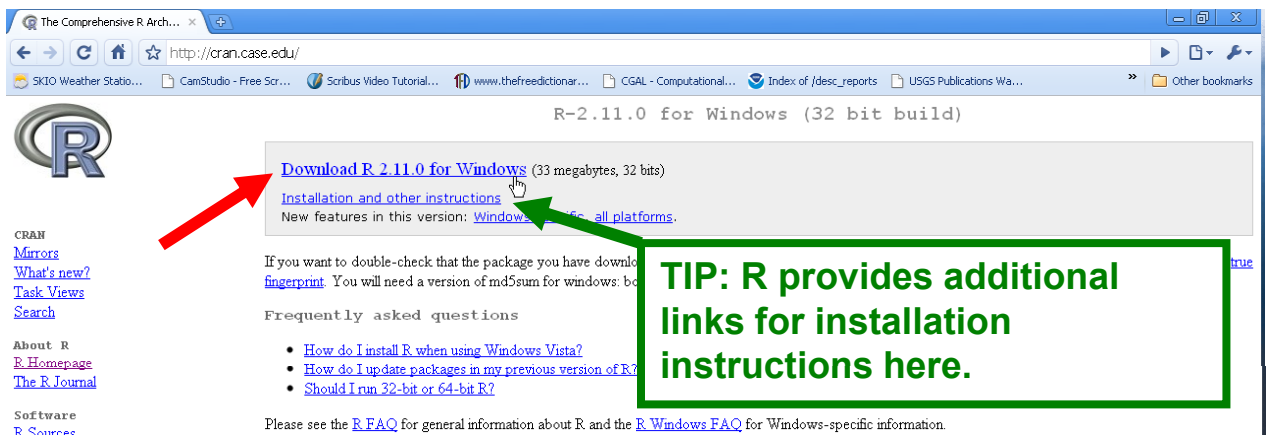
The Comprehensive R Arch... ×

http://cran.case.edu/

SKIO Weather Statio... CamStudio - Free Scr... Scribus Video Tutorial... www.thefreedictionar... CGAL - Computational... Index of /desc_reports USGS Publications Wa... » Other bookmarks

R-2.11.0 for Windows (32 bit build)

Download R 2.11.0 for Windows (33 megabytes, 32 bits)

Installation and other instructions

New features in this version: Windows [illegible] all platforms.

CRAN
Mirrors
What's new?
Task Views
Search

About R
R Homepage
The R Journal

Software
R Sources

If you want to double-check that the package you have downlo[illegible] true fingerprint. You will need a version of md5sum for windows: bo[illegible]

Frequently asked questions

- How do I install R when using Windows Vista?
- How do I update packages in my previous version of R?
- Should I run 32-bit or 64-bit R?

Please see the R FAQ for general information about R and the R Windows FAQ for Windows-specific information.

TIP: R provides additional links for installation instructions here.